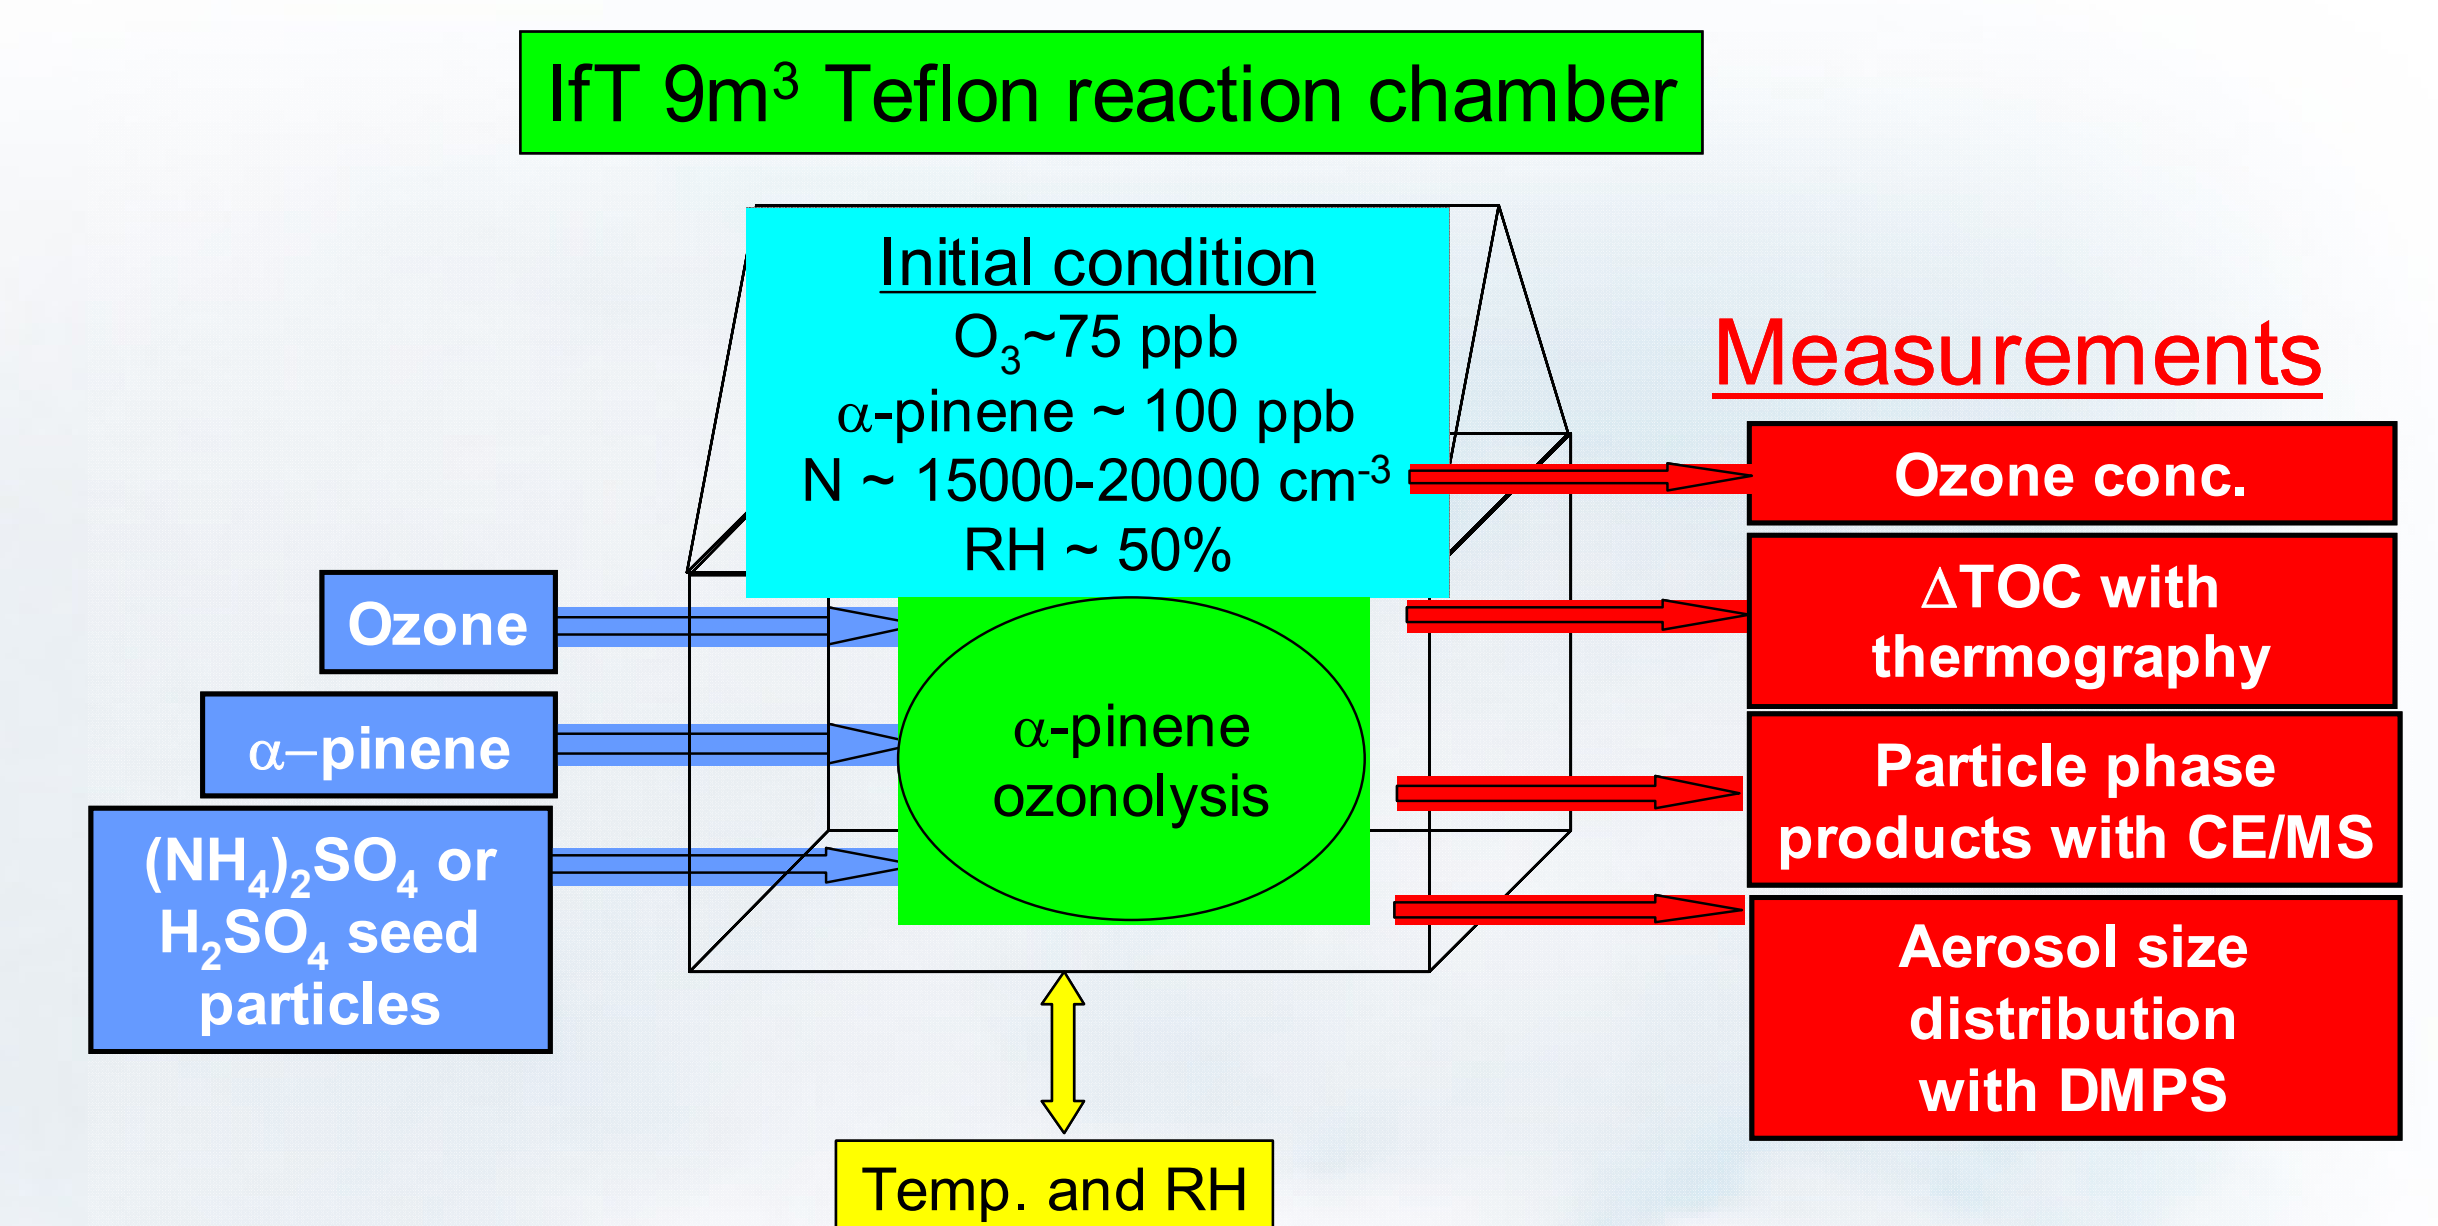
IfT 9m$^3$ Teflon reaction chamber

Initial condition
$O_3$~75 ppb
α-pinene ~ 100 ppb
N ~ 15000-20000 cm$^{-3}$
RH ~ 50%

Measurements

Ozone conc.

ΔTOC with thermography

Particle phase products with CE/MS

Aerosol size distribution with DMPS

Ozone

α–pinene

$(NH_4)_2SO_4$ or $H_2SO_4$ seed particles

α-pinene ozonolysis

Temp. and RH